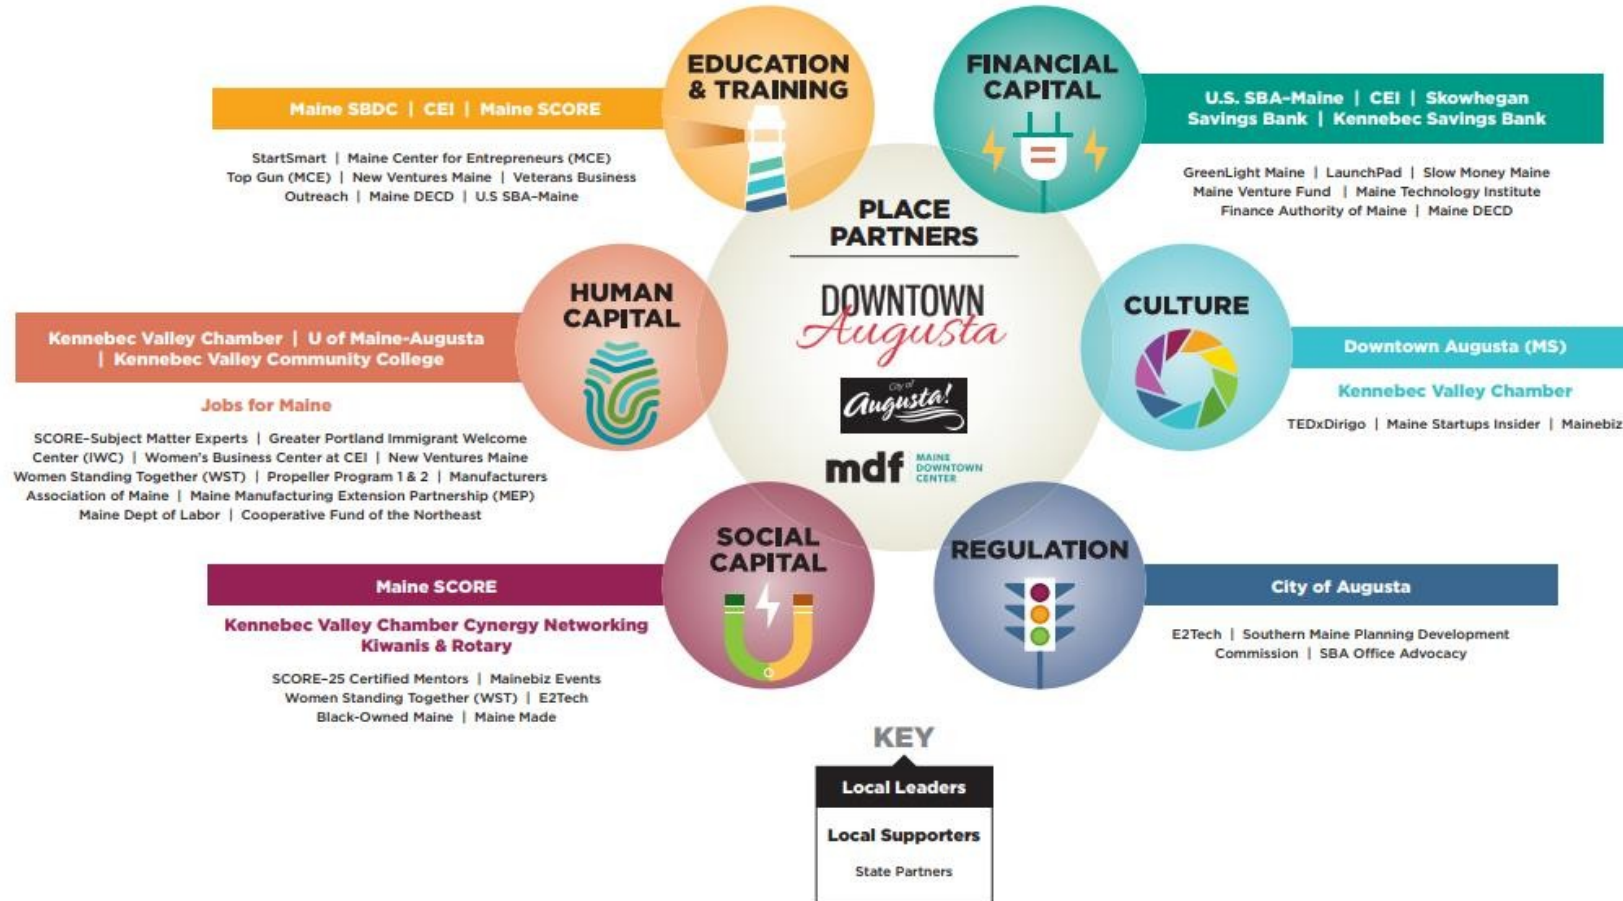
EDUCATION & TRAINING

Maine SBDC | CEI | Maine SCORE

StartSmart | Maine Center for Entrepreneurs (MCE) Top Gun (MCE) | New Ventures Maine | Veterans Business Outreach | Maine DECD | U.S SBA-Maine

FINANCIAL CAPITAL

U.S. SBA-Maine | CEI | Skowhegan Savings Bank | Kennebec Savings Bank

GreenLight Maine | LaunchPad | Slow Money Maine Maine Venture Fund | Maine Technology Institute Finance Authority of Maine | Maine DECD

PLACE PARTNERS

DOWNTOWN Augusta

City of Augusta!

mdf MAINE DOWNTOWN CENTER

HUMAN CAPITAL

Kennebec Valley Chamber | U of Maine-Augusta | Kennebec Valley Community College

Jobs for Maine

SCORE-Subject Matter Experts | Greater Portland Immigrant Welcome Center (IWC) | Women's Business Center at CEI | New Ventures Maine Women Standing Together (WST) | Propeller Program 1 & 2 | Manufacturers Association of Maine | Maine Manufacturing Extension Partnership (MEP) Maine Dept of Labor | Cooperative Fund of the Northeast

CULTURE

Downtown Augusta (MS)

Kennebec Valley Chamber

TEDxDirigo | Maine Startups Insider | Mainebiz

SOCIAL CAPITAL

Maine SCORE

Kennebec Valley Chamber Cynergy Networking Kiwanis & Rotary

SCORE-25 Certified Mentors | Mainebiz Events Women Standing Together (WST) | E2Tech Black-Owned Maine | Maine Made

REGULATION

City of Augusta

E2Tech | Southern Maine Planning Development Commission | SBA Office Advocacy

KEY

Local Leaders

Local Supporters

State Partners